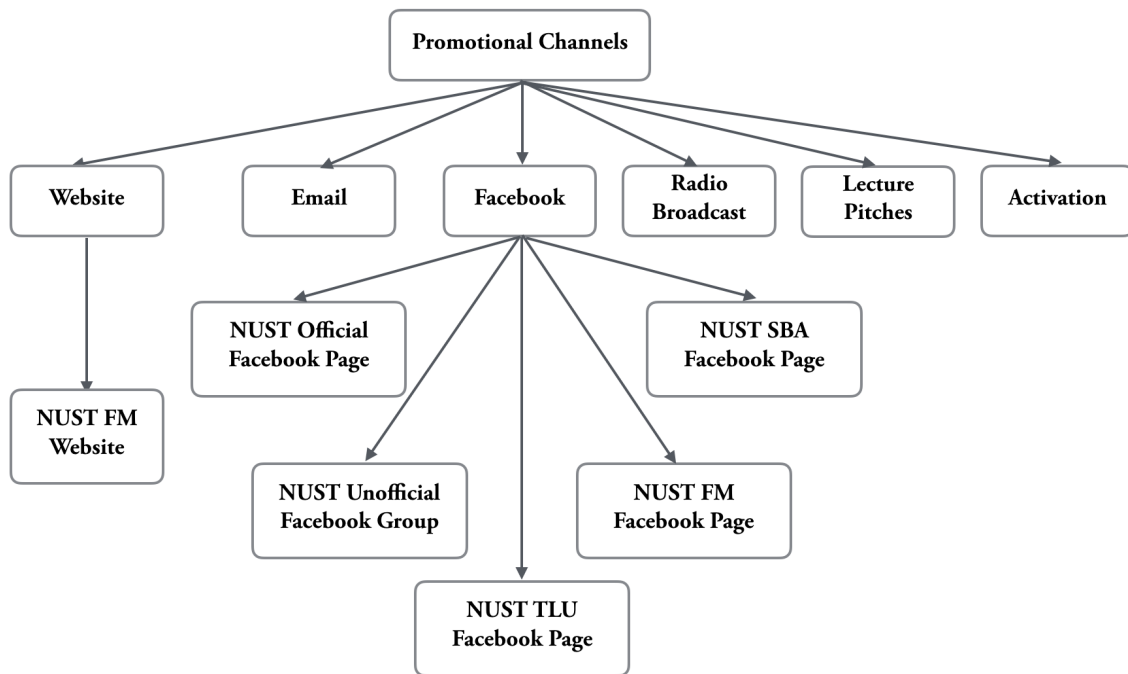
Promotional Channels

Website

Email

Facebook

Radio Broadcast

Lecture Pitches

Activation

NUST FM Website

NUST Official Facebook Page

NUST SBA Facebook Page

NUST Unofficial Facebook Group

NUST FM Facebook Page

NUST TLU Facebook Page